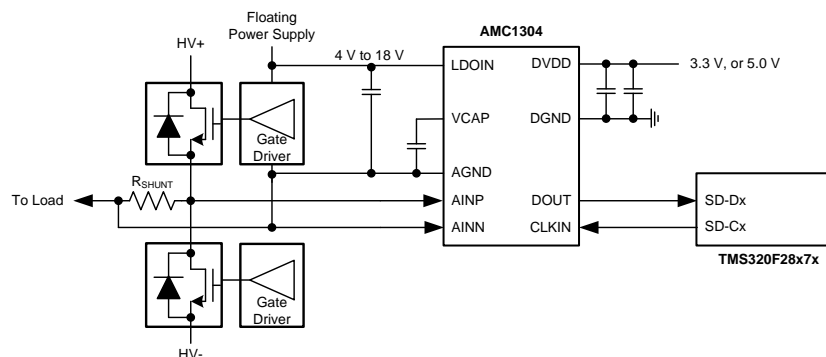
Floating Power Supply

HV+

4 V to 18 V

AMC1304

LDOIN

DVDD

3.3 V, or 5.0 V

VCAP

DGND

Gate Driver

AGND

$R_{SHUNT}$

To Load

AINP

DOUT

SD-Dx

AINN

CLKIN

SD-Cx

TMS320F28x7x

Gate Driver

HV-